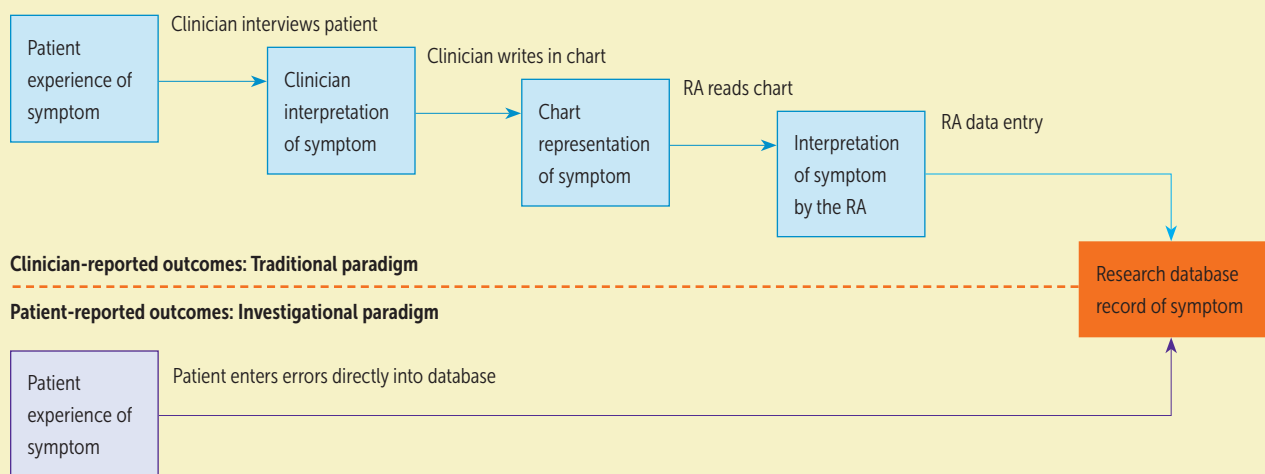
Patient experience of symptom

Clinician interviews patient

Clinician interpretation of symptom

Clinician writes in chart

Chart representation of symptom

RA reads chart

Interpretation of symptom by the RA

RA data entry

Clinician-reported outcomes: Traditional paradigm

Research database record of symptom

Patient-reported outcomes: Investigational paradigm

Patient experience of symptom

Patient enters errors directly into database